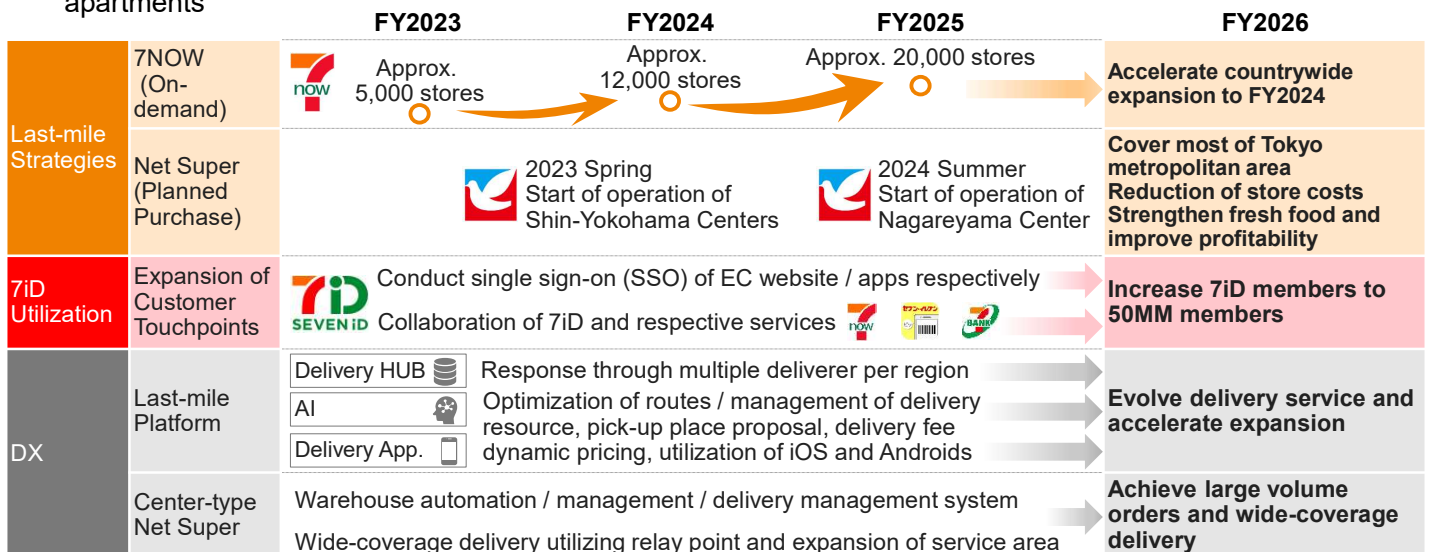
apartments

| | | FY2023 | FY2024 | FY2025 | FY2026 |
|---|---|---|---|---|---|
| Last-mile Strategies | 7NOW (On-demand) | now Approx. 5,000 stores | Approx. 12,000 stores | Approx. 20,000 stores | Accelerate countrywide expansion to FY2024 |
| | Net Super (Planned Purchase) | 2023 Spring Start of operation of Shin-Yokohama Centers | | 2024 Summer Start of operation of Nagareyama Center | Cover most of Tokyo metropolitan area Reduction of store costs Strengthen fresh food and improve profitability |
| 7iD Utilization | Expansion of Customer Touchpoints | SEVEN iD Conduct single sign-on (SSO) of EC website / apps respectively Collaboration of 7iD and respective services now BANK | | | Increase 7iD members to 50MM members |
| DX | Last-mile Platform | Delivery HUB Response through multiple deliverer per region AI Optimization of routes / management of delivery resource, pick-up place proposal, delivery fee Delivery App. dynamic pricing, utilization of iOS and Androids | | | Evolve delivery service and accelerate expansion |
| | Center-type Net Super | Warehouse automation / management / delivery management system Wide-coverage delivery utilizing relay point and expansion of service area | | | Achieve large volume orders and wide-coverage delivery |